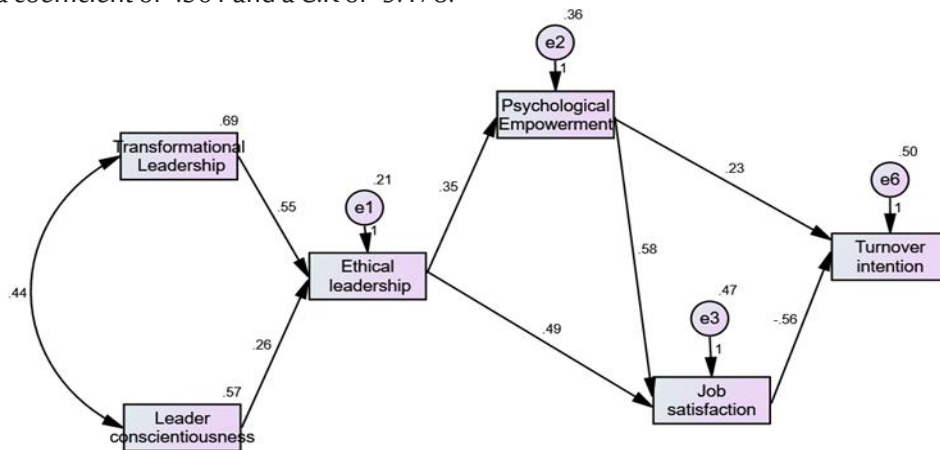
a coefficient of .456 and a C.R of -5.778.

.69
Transformational Leadership

.57
Leader conscientiousness

.44

.55

.26

.21
e1
1
Ethical leadership

.35

.49

.36
e2
1
Psychological Empowerment

.23

.58

.47
e3
1
Job satisfaction

-.56

.50
e6
1
Turnover intention